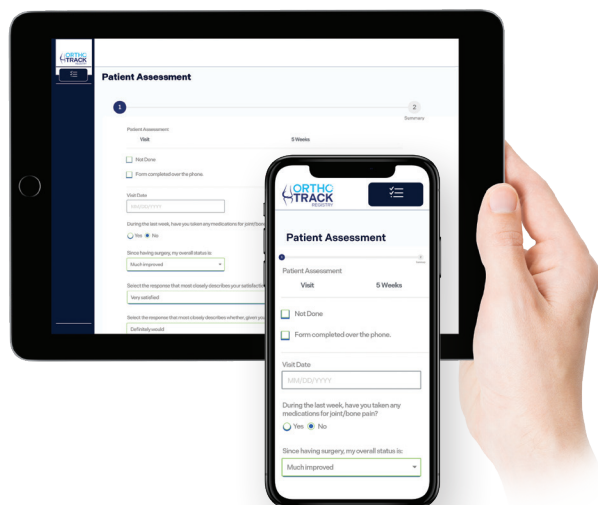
ORTHO TRACK REGISTRY

Patient Assessment

1

2

Summary

Patient Assessment

Visit

5 Weeks

Not Done

Form completed over the phone.

Visit Date

MM/DD/YYYY

During the last week, have you taken any medications for joint/bone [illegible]

Yes No

Since having surgery, my overall status is:

Much improved

Select the response that most closely describes your satisfaction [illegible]

Very satisfied

Select the response that most closely describes whether, given you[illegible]

Definitely would

ORTHO TRACK REGISTRY

Patient Assessment

Patient Assessment

Visit

5 Weeks

Not Done

Form completed over the phone.

Visit Date

MM/DD/YYYY

During the last week, have you taken any medications for joint/bone pain?

Yes No

Since having surgery, my overall status is:

Much improved